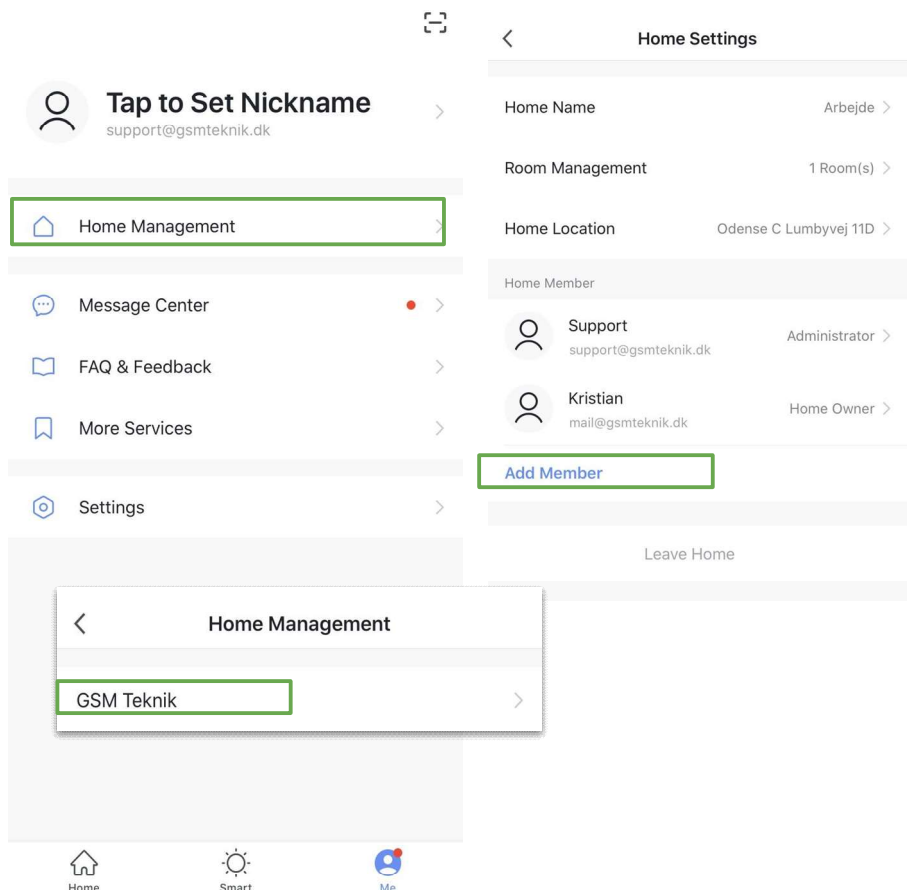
Tap to Set Nickname
support@gsmteknik.dk

Home Management

Message Center

FAQ & Feedback

More Services

Settings

Home Management

GSM Teknik

Home

Smart

Me

Home Settings

Home Name Arbejde

Room Management 1 Room(s)

Home Location Odense C Lumbyvej 11D

Home Member

Support
support@gsmteknik.dk
Administrator

Kristian
mail@gsmteknik.dk
Home Owner

Add Member

Leave Home